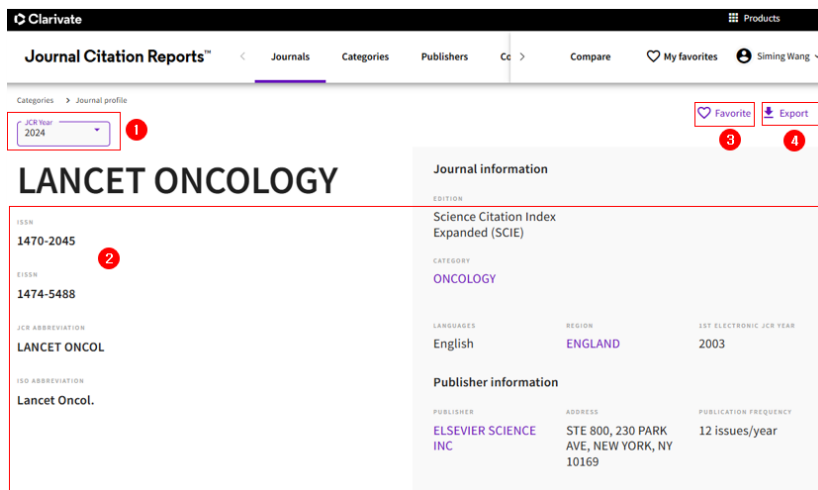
Clarivate

Products

Journal Citation Reports™

Journals Categories Publishers Co

Compare My favorites Siming Wang

Categories > Journal profile

JCR Year
2024

1

Favorite Export

3 4

LANCET ONCOLOGY

ISSN
1470-2045

2

EISSN
1474-5488

JCR ABBREVIATION
LANCET ONCOL

ISO ABBREVIATION
Lancet Oncol.

Journal information

EDITION
Science Citation Index Expanded (SCIE)

CATEGORY
ONCOLOGY

| LANGUAGES | REGION | 1ST ELECTRONIC JCR YEAR |
|---|---|---|
| English | ENGLAND | 2003 |

Publisher information

| PUBLISHER | ADDRESS | PUBLICATION FREQUENCY |
|---|---|---|
| ELSEVIER SCIENCE INC | STE 800, 230 PARK AVE, NEW YORK, NY 10169 | 12 issues/year |